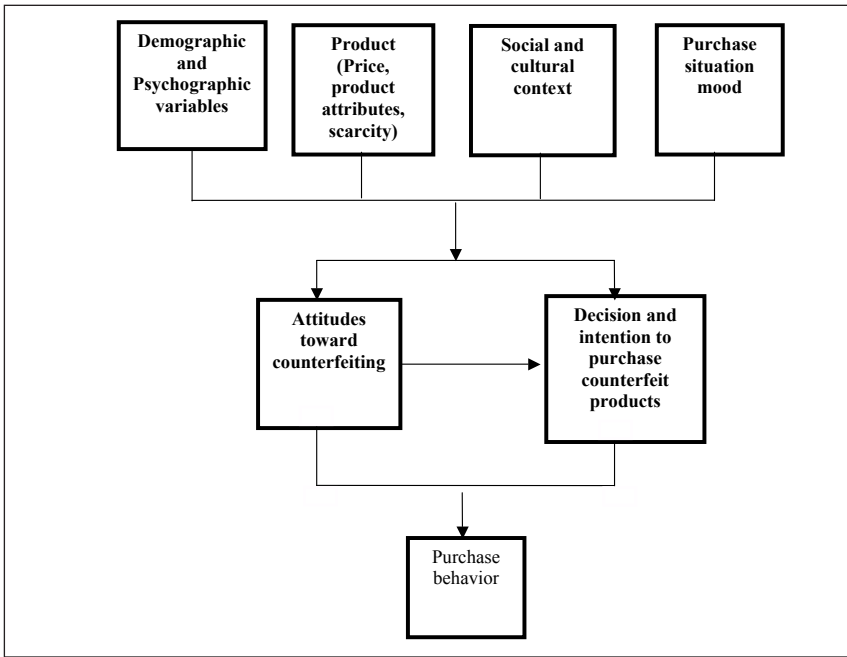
Demographic and Psychographic variables

Product (Price, product attributes, scarcity)

Social and cultural context

Purchase situation mood

Attitudes toward counterfeiting

Decision and intention to purchase counterfeit products

Purchase behavior